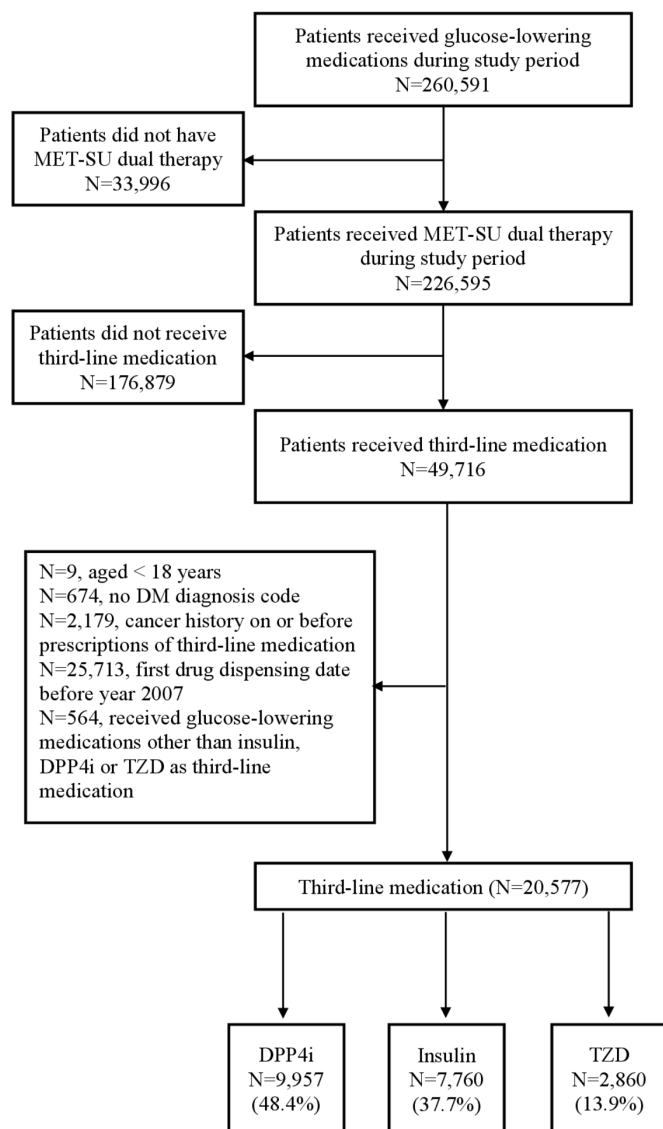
Patients received glucose-lowering medications during study period
N=260,591

Patients did not have MET-SU dual therapy
N=33,996

Patients received MET-SU dual therapy during study period
N=226,595

Patients did not receive third-line medication
N=176,879

Patients received third-line medication
N=49,716

N=9, aged < 18 years
N=674, no DM diagnosis code
N=2,179, cancer history on or before prescriptions of third-line medication
N=25,713, first drug dispensing date before year 2007
N=564, received glucose-lowering medications other than insulin, DPP4i or TZD as third-line medication

Third-line medication (N=20,577)

DPP4i
N=9,957
(48.4%)

Insulin
N=7,760
(37.7%)

TZD
N=2,860
(13.9%)